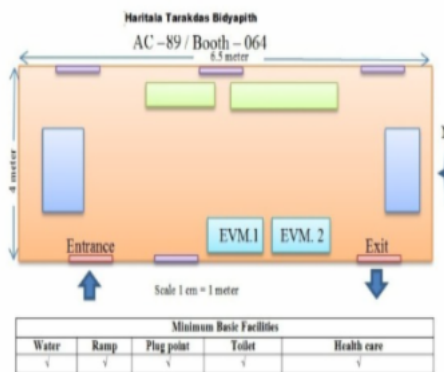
Haritala Tarakdas Bidyapith

AC –89 / Booth – 064

6.5 meter

4 meter

EVM.1

EVM. 2

Entrance

Exit

Scale 1 cm = 1 meter

| Minimum Basic Facilities | | | | |
|---|---|---|---|---|
| Water | Ramp | Plug point | Toilet | Health care |
| √ | √ | √ | √ | √ |